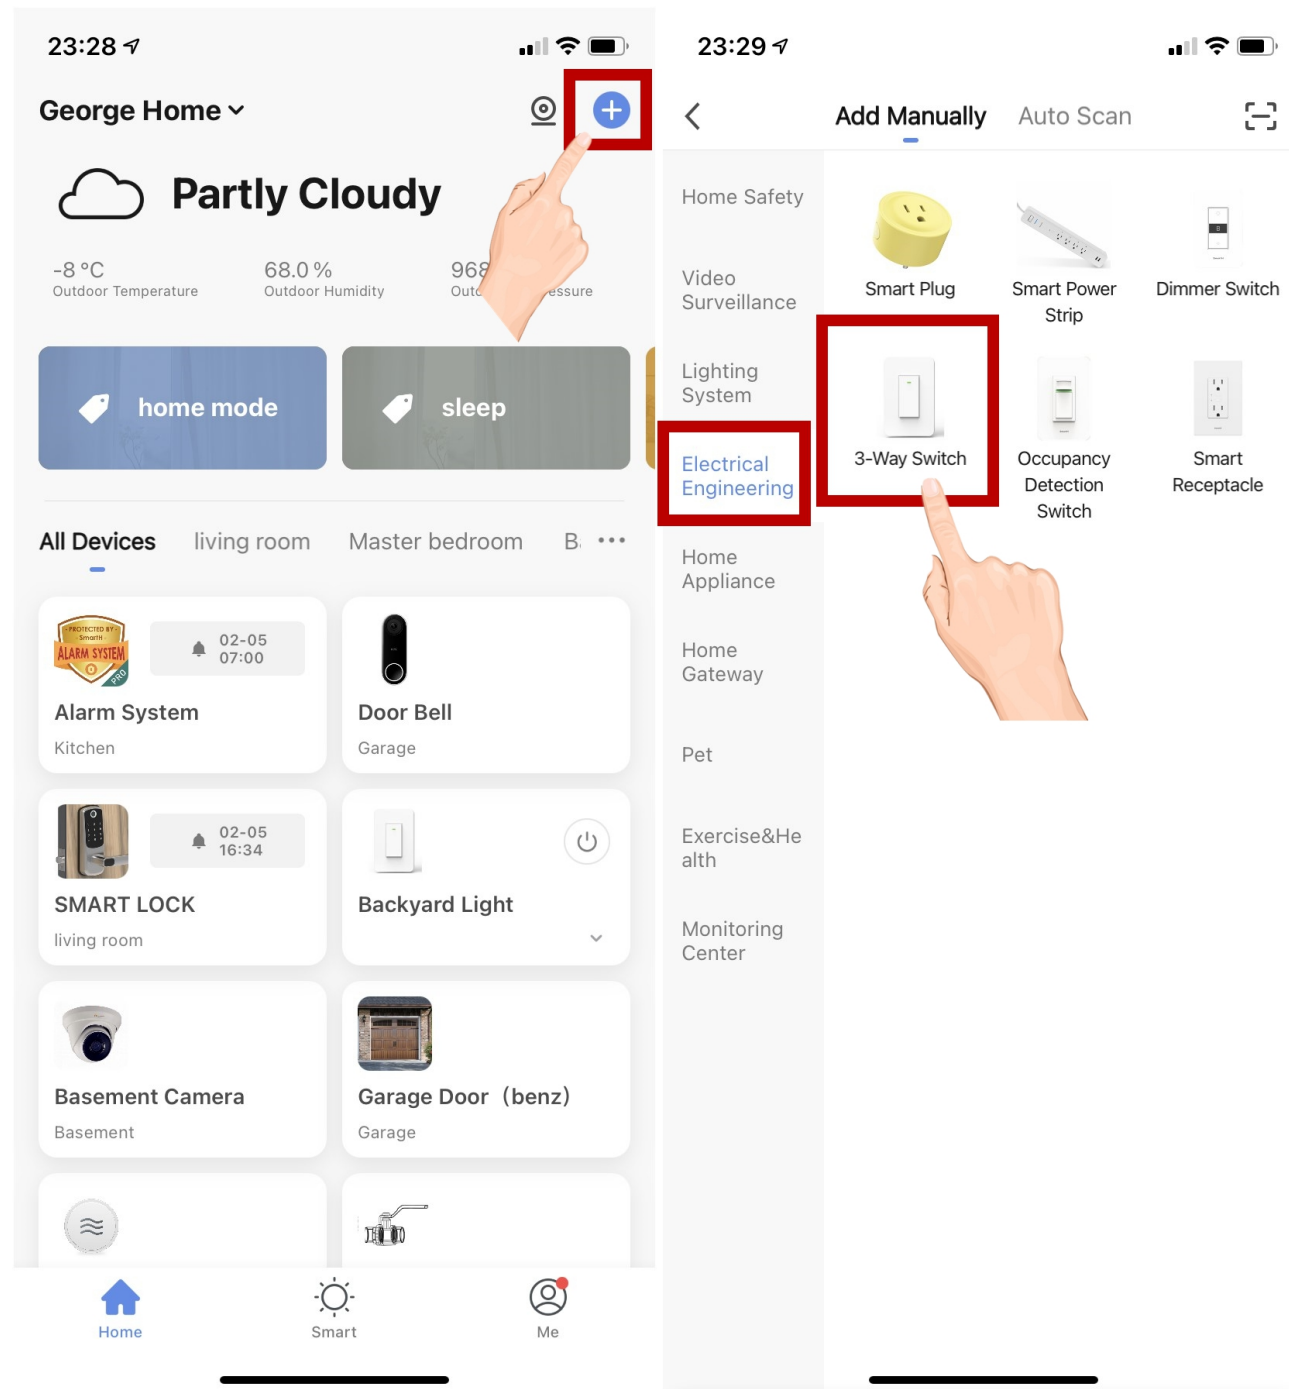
23:28

George Home

Partly Cloudy

-8 °C
Outdoor Temperature

68.0 %
Outdoor Humidity

968
Outd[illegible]essure

home mode

sleep

All Devices living room Master bedroom B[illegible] •••

PROTECTED BY Smarth ALARM SYSTEM PRO

02-05
07:00

Alarm System
Kitchen

Door Bell
Garage

02-05
16:34

SMART LOCK
living room

Backyard Light

Basement Camera
Basement

Garage Door（benz)
Garage

Home Smart Me

23:29

Add Manually Auto Scan

Home Safety

Video Surveillance

Lighting System

Electrical Engineering

Home Appliance

Home Gateway

Pet

Exercise&Health

Monitoring Center

Smart Plug

Smart Power Strip

Dimmer Switch

3-Way Switch

Occupancy Detection Switch

Smart Receptacle